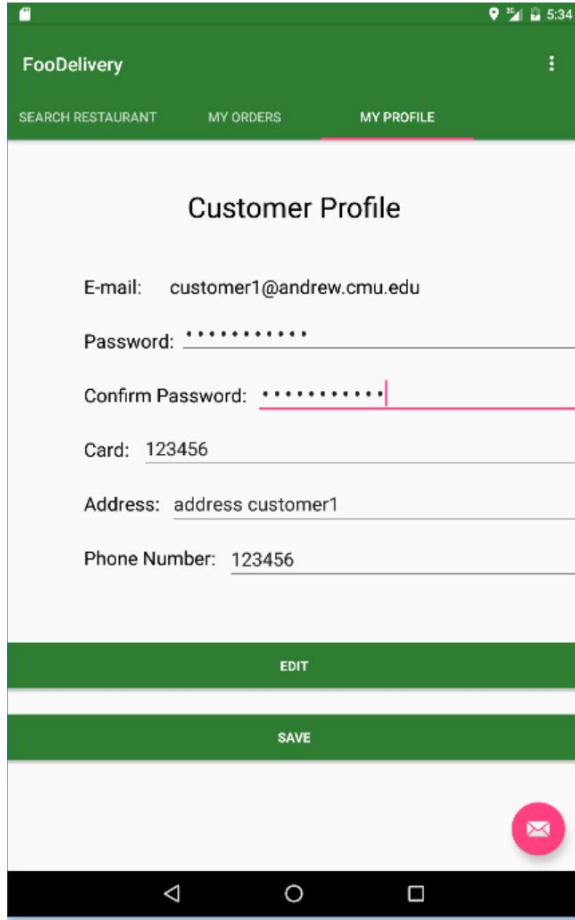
5:34

FooDelivery

SEARCH RESTAURANT
MY ORDERS
MY PROFILE

Customer Profile

E-mail: customer1@andrew.cmu.edu

Password: •••••••••••

Confirm Password: •••••••••••

Card: 123456

Address: address customer1

Phone Number: 123456

EDIT

SAVE